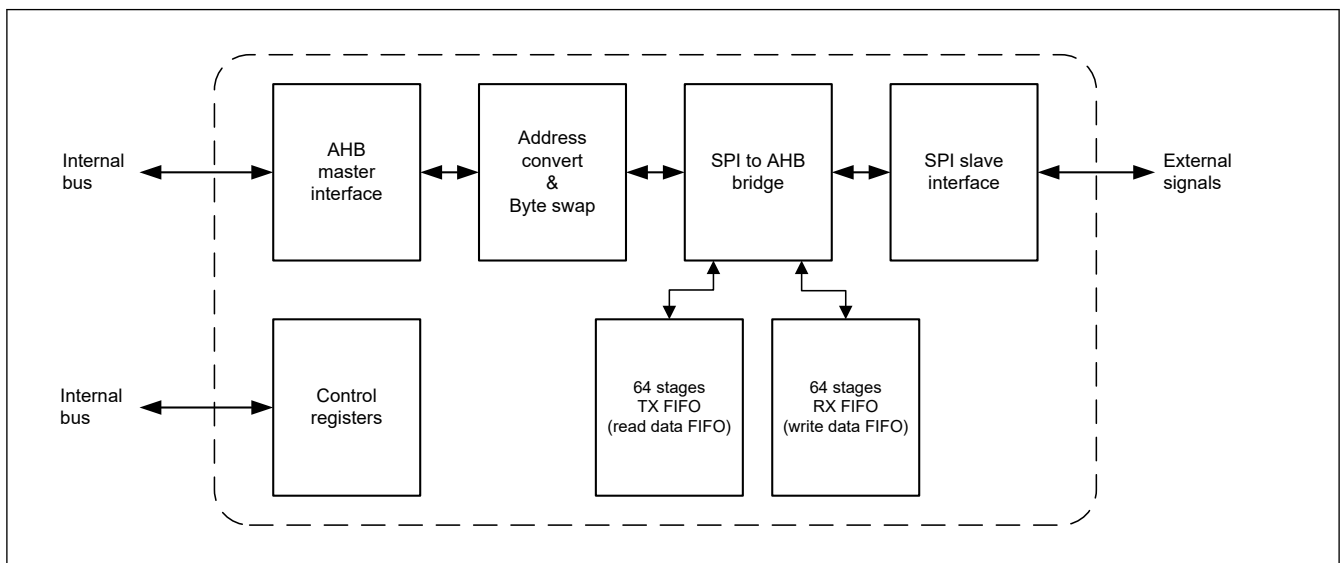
Internal bus

AHB master interface

Address convert & Byte swap

SPI to AHB bridge

SPI slave interface

External signals

Internal bus

Control registers

64 stages TX FIFO (read data FIFO)

64 stages RX FIFO (write data FIFO)